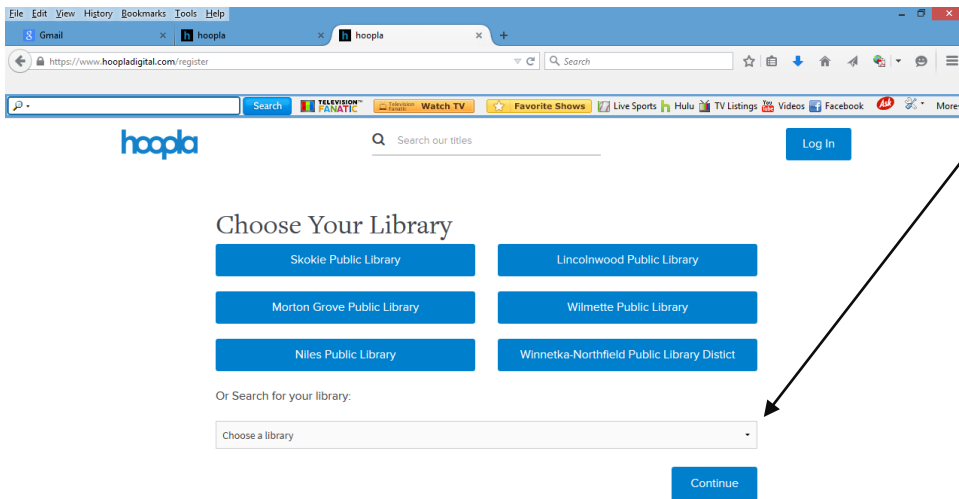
File Edit View History Bookmarks Tools Help

Gmail × hoopla × hoopla × +

https://www.hoopladigital.com/register

Search

Search

TELEVISION FANATIC

Television Fanatic Watch TV

Favorite Shows

Live Sports Hulu TV Listings Videos Facebook More

hoopla

Search our titles

Log In

Choose Your Library

Skokie Public Library

Lincolnwood Public Library

Morton Grove Public Library

Wilmette Public Library

Niles Public Library

Winnetka-Northfield Public Library Distict

Or Search for your library:

Choose a library

Continue